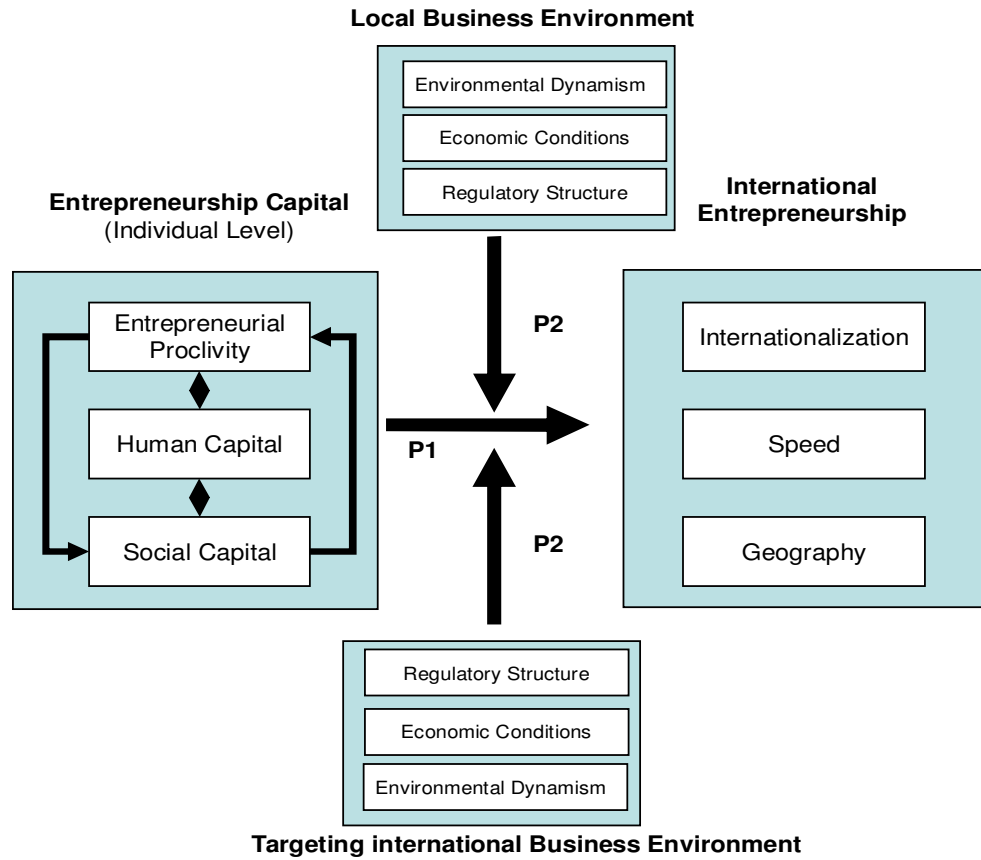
Local Business Environment

Environmental Dynamism

Economic Conditions

Regulatory Structure

Entrepreneurship Capital
(Individual Level)

International Entrepreneurship

Entrepreneurial Proclivity

Human Capital

Social Capital

P2

P1

P2

Internationalization

Speed

Geography

Regulatory Structure

Economic Conditions

Environmental Dynamism

Targeting international Business Environment